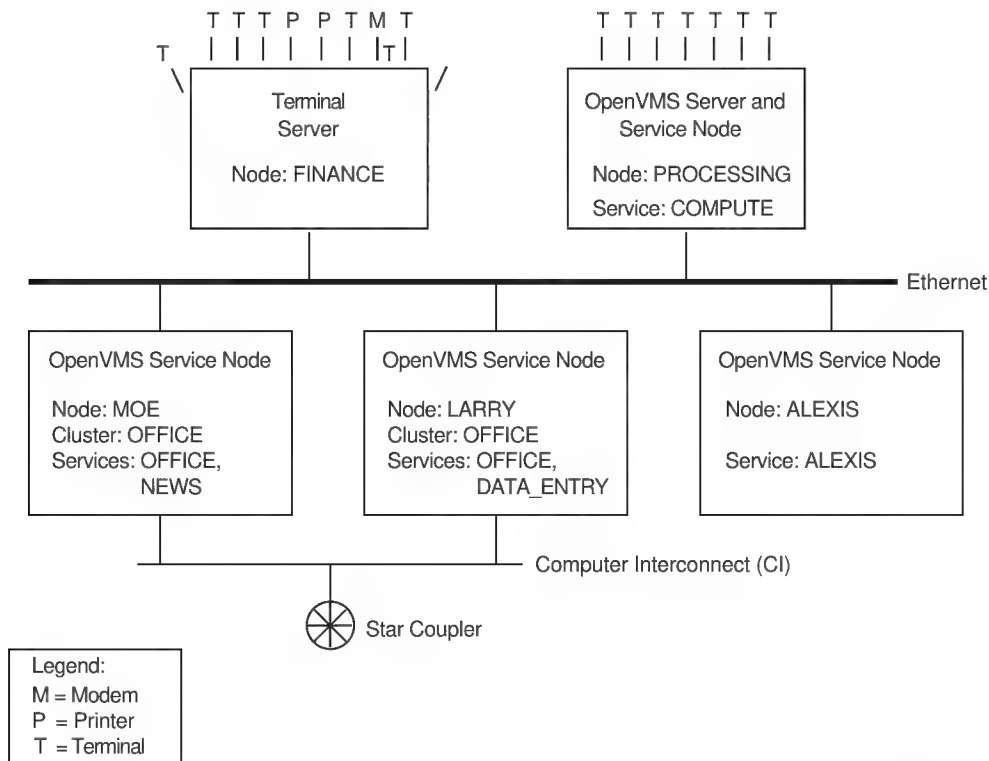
T T T P P T M T
T T
T T T T T T T

Terminal Server

Node: FINANCE

OpenVMS Server and Service Node

Node: PROCESSING
Service: COMPUTE

Ethernet

OpenVMS Service Node

Node: MOE
Cluster: OFFICE
Services: OFFICE, NEWS

OpenVMS Service Node

Node: LARRY
Cluster: OFFICE
Services: OFFICE, DATA_ENTRY

OpenVMS Service Node

Node: ALEXIS

Service: ALEXIS

Computer Interconnect (CI)

Star Coupler

Legend:
M = Modem
P = Printer
T = Terminal